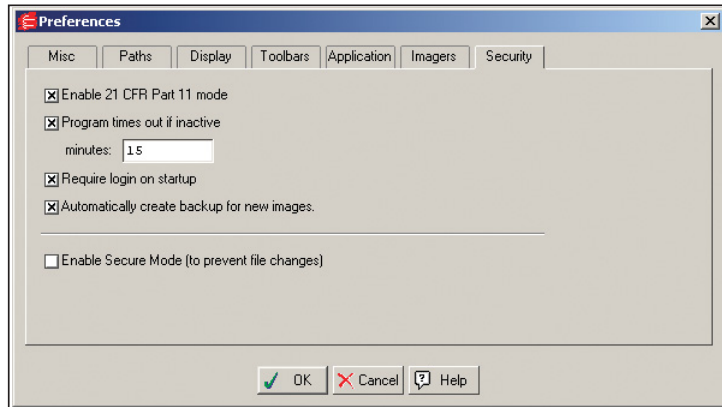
Preferences

Misc Paths Display Toolbars Application Imagers Security

Enable 21 CFR Part 11 mode

Program times out if inactive

minutes: 15

Require login on startup

Automatically create backup for new images.

Enable Secure Mode (to prevent file changes)

OK Cancel Help